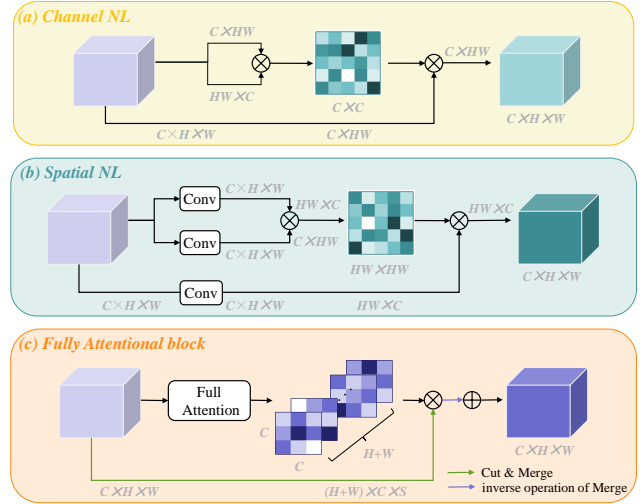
(a) Channel NL

C×HW

HW×C

C×C

C×HW

C×H×W

C×H×W

C×HW

(b) Spatial NL

Conv

C×H×W

HW×C

Conv

C×HW

C×H×W

HW×HW

HW×C

C×H×W

C×H×W

Conv

HW×C

(c) Fully Attentional block

Full Attention

C

C

H+W

C×H×W

C×H×W

(H+W)×C×S

Cut & Merge

inverse operation of Merge